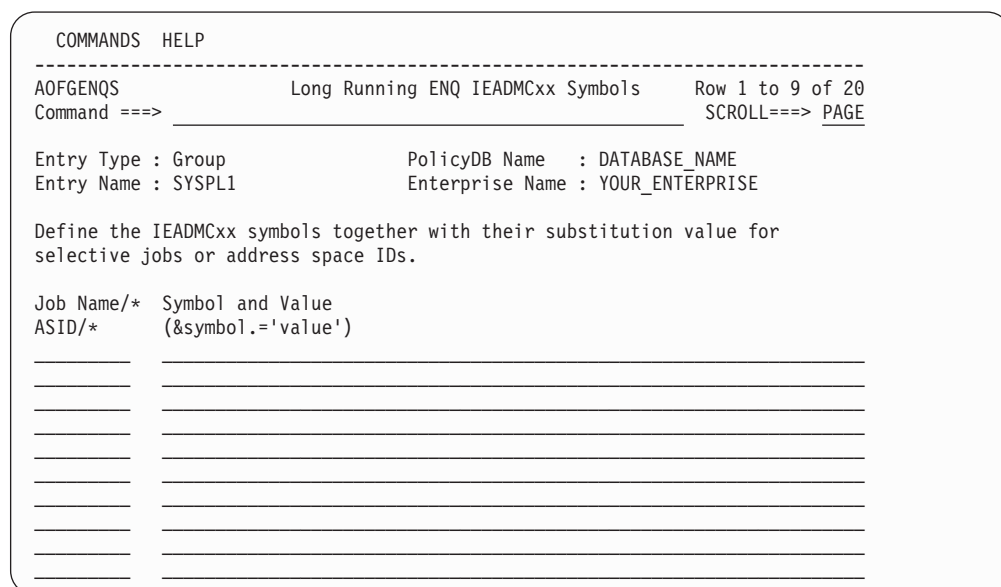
COMMANDS HELP

AOFGENQS Long Running ENQ IEADMCxx Symbols Row 1 to 9 of 20
Command ===> SCROLL===> PAGE

Entry Type : Group PolicyDB Name : DATABASE_NAME
Entry Name : SYSPL1 Enterprise Name : YOUR_ENTERPRISE

Define the IEADMCxx symbols together with their substitution value for selective jobs or address space IDs.

Job Name/* Symbol and Value
ASID/* (&symbol.='value')